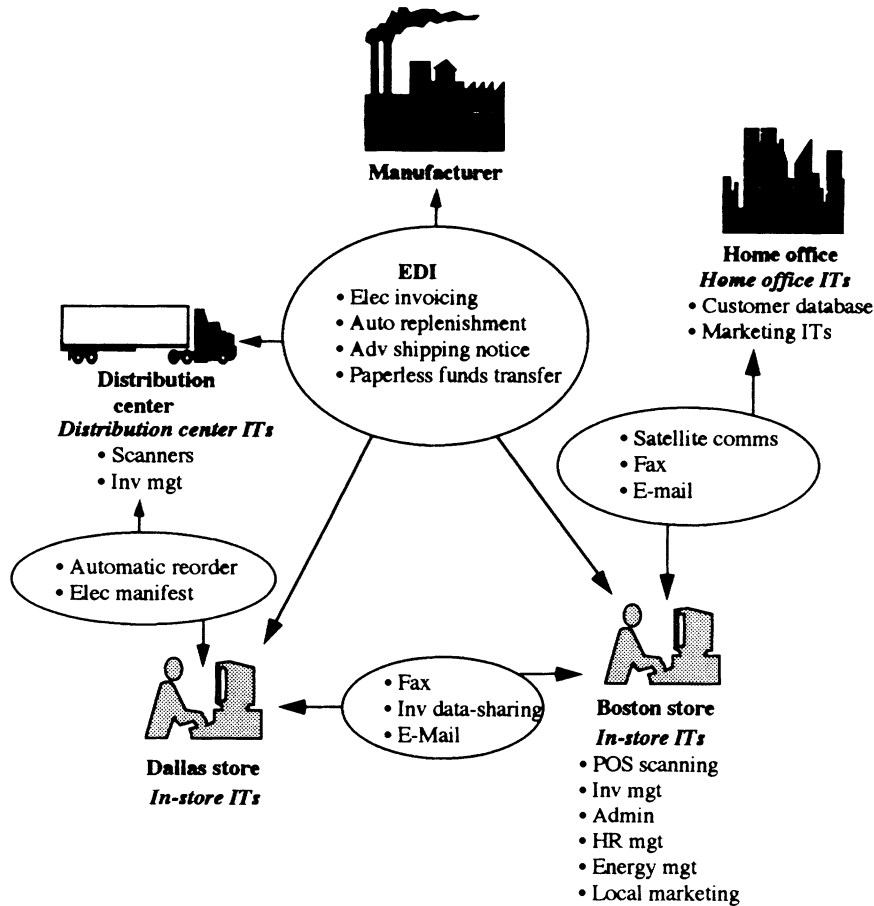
Manufacturer

Home office
Home office ITs
• Customer database
• Marketing ITs

EDI
• Elec invoicing
• Auto replenishment
• Adv shipping notice
• Paperless funds transfer

Distribution center
Distribution center ITs
• Scanners
• Inv mgt

• Satellite comms
• Fax
• E-mail

• Automatic reorder
• Elec manifest

• Fax
• Inv data-sharing
• E-Mail

Boston store
In-store ITs
• POS scanning
• Inv mgt
• Admin
• HR mgt
• Energy mgt
• Local marketing

Dallas store
In-store ITs